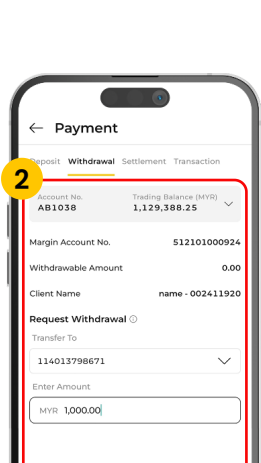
← Payment

Deposit Withdrawal Settlement Transaction

2

Account No.
AB1038

Trading Balance (MYR)
1,129,388.25

Margin Account No. 512101000924

Withdrawable Amount 0.00

Client Name name - 002411920

Request Withdrawal ⓘ

Transfer To

114013798671

Enter Amount

MYR 1,000.00